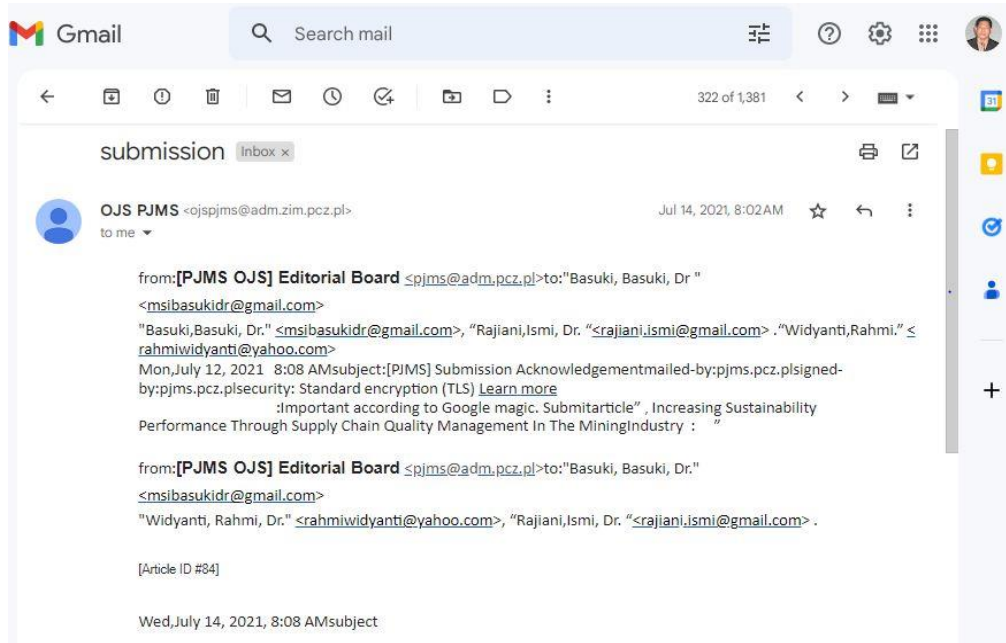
Gmail

Search mail

322 of 1,381

submission Inbox ×

OJS PJMS <ojspjms@adm.zim.pcz.pl>
to me

Jul 14, 2021, 8:02 AM

from:[PJMS OJS] Editorial Board <pjms@adm.pcz.pl>to:"Basuki, Basuki, Dr " <msibasukidr@gmail.com>
"Basuki,Basuki, Dr." <msibasukidr@gmail.com>, "Rajiani,Ismi, Dr. "<rajiani.ismi@gmail.com> ."Widyanti,Rahmi." <rahmiwidyanti@yahoo.com>
Mon,July 12, 2021 8:08 AMsubject:[PJMS] Submission Acknowledgementmailed-by:pjms.pcz.plsigned-by:pjms.pcz.plsecurity: Standard encryption (TLS) Learn more
:Important according to Google magic. Submitarticle" , Increasing Sustainability Performance Through Supply Chain Quality Management In The MiningIndustry : "

from:[PJMS OJS] Editorial Board <pjms@adm.pcz.pl>to:"Basuki, Basuki, Dr." <msibasukidr@gmail.com>
"Widyanti, Rahmi, Dr." <rahmiwidyanti@yahoo.com>, "Rajiani,Ismi, Dr. "<rajiani.ismi@gmail.com> .

[Article ID #84]

Wed,July 14, 2021, 8:08 AMsubject